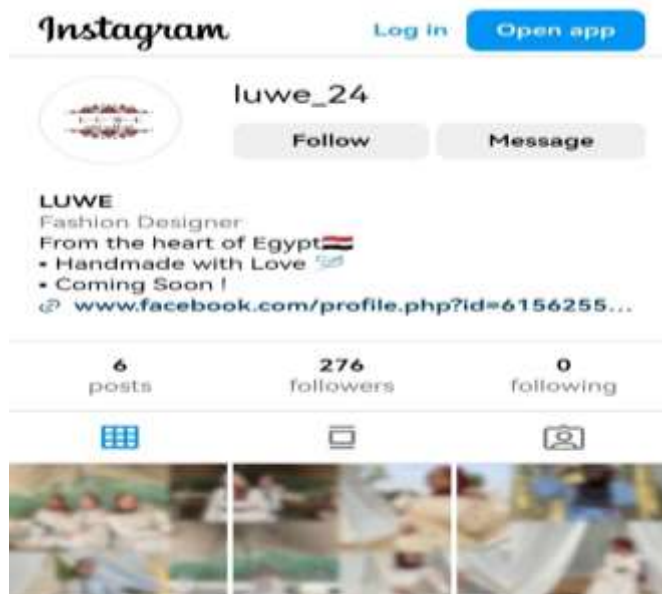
Instagram

Log in

Open app

luwe_24

Follow

Message

LUWE
Fashion Designer
From the heart of Egypt🇪🇬
• Handmade with Love
• Coming Soon !
www.facebook.com/profile.php?id=6156255...

6
posts

276
followers

0
following